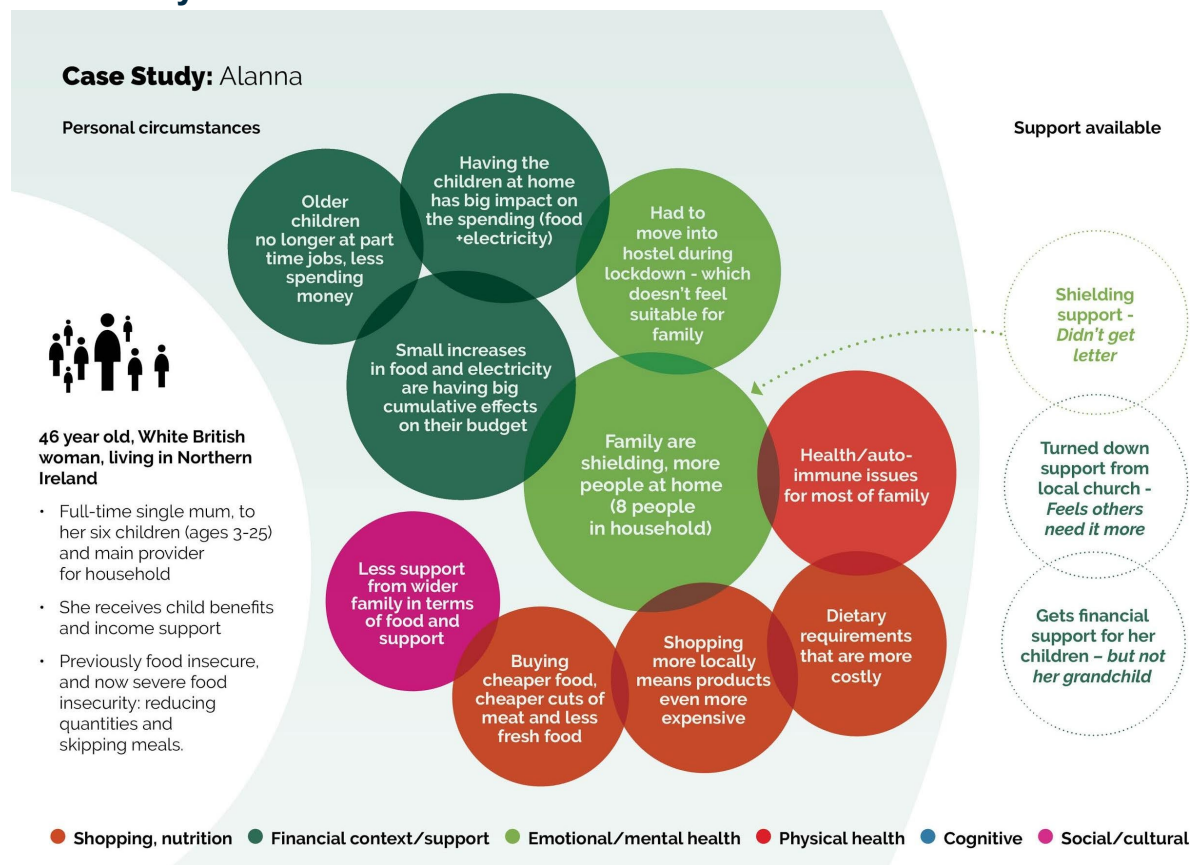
**Case Study:** Alanna

**Personal circumstances**

**Support available**

Older children no longer at part time jobs, less spending money

Having the children at home has big impact on the spending (food +electricity)

Had to move into hostel during lockdown - which doesn't feel suitable for family

Small increases in food and electricity are having big cumulative effects on their budget

Family are shielding, more people at home (8 people in household)

Health/auto-immune issues for most of family

Less support from wider family in terms of food and support

Buying cheaper food, cheaper cuts of meat and less fresh food

Shopping more locally means products even more expensive

Dietary requirements that are more costly

Shielding support - *Didn't get letter*

Turned down support from local church - *Feels others need it more*

Gets financial support for her children *– but not her grandchild*

**46 year old, White British woman, living in Northern Ireland**

- Full-time single mum, to her six children (ages 3-25) and main provider for household
- She receives child benefits and income support
- Previously food insecure, and now severe food insecurity: reducing quantities and skipping meals.

Shopping, nutrition   Financial context/support   Emotional/mental health   Physical health   Cognitive   Social/cultural